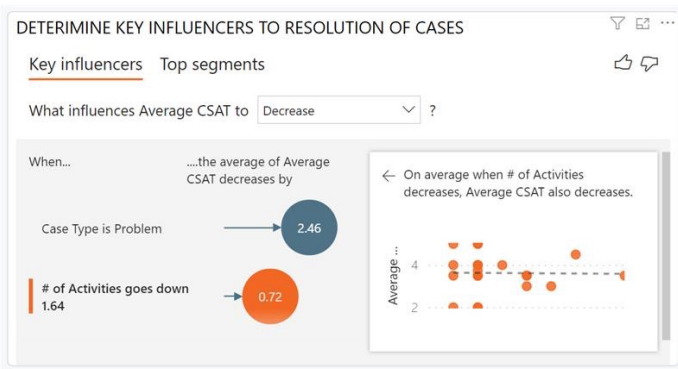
DETERIMINE KEY INFLUENCERS TO RESOLUTION OF CASES

Key influencers Top segments

What influences Average CSAT to Decrease ?

When... ....the average of Average CSAT decreases by

Case Type is Problem 2.46

# of Activities goes down 1.64 0.72

← On average when # of Activities decreases, Average CSAT also decreases.

Average ...

4

2